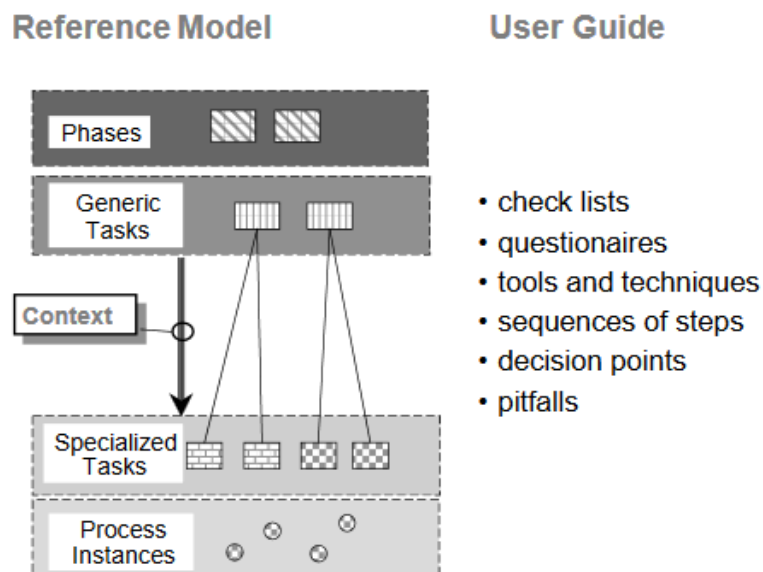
Reference Model

Phases

Generic Tasks

Context

Specialized Tasks

Process Instances

User Guide

• check lists
• questionaires
• tools and techniques
• sequences of steps
• decision points
• pitfalls